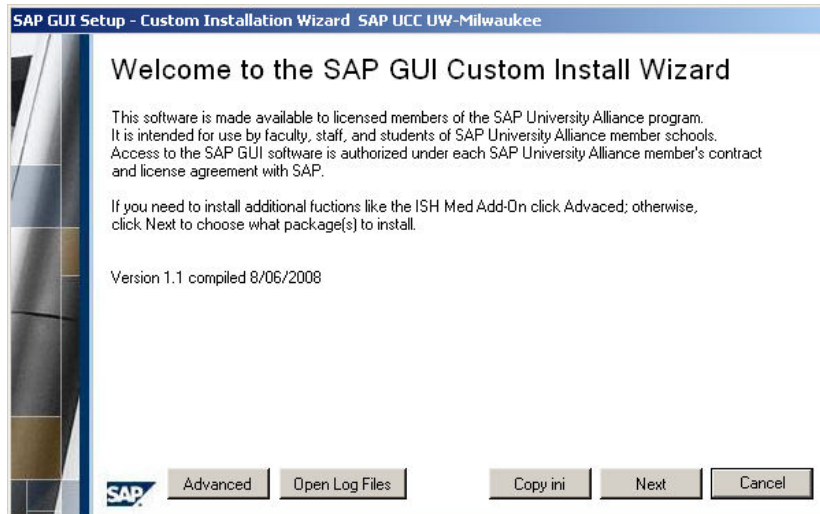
SAP GUI Setup - Custom Installation Wizard SAP UCC UW-Milwaukee

Welcome to the SAP GUI Custom Install Wizard

This software is made available to licensed members of the SAP University Alliance program. It is intended for use by faculty, staff, and students of SAP University Alliance member schools. Access to the SAP GUI software is authorized under each SAP University Alliance member's contract and license agreement with SAP.

If you need to install additional fuctions like the ISH Med Add-On click Advaced; otherwise, click Next to choose what package(s) to install.

Version 1.1 compiled 8/06/2008

SAP

Advanced

Open Log Files

Copy ini

Next

Cancel